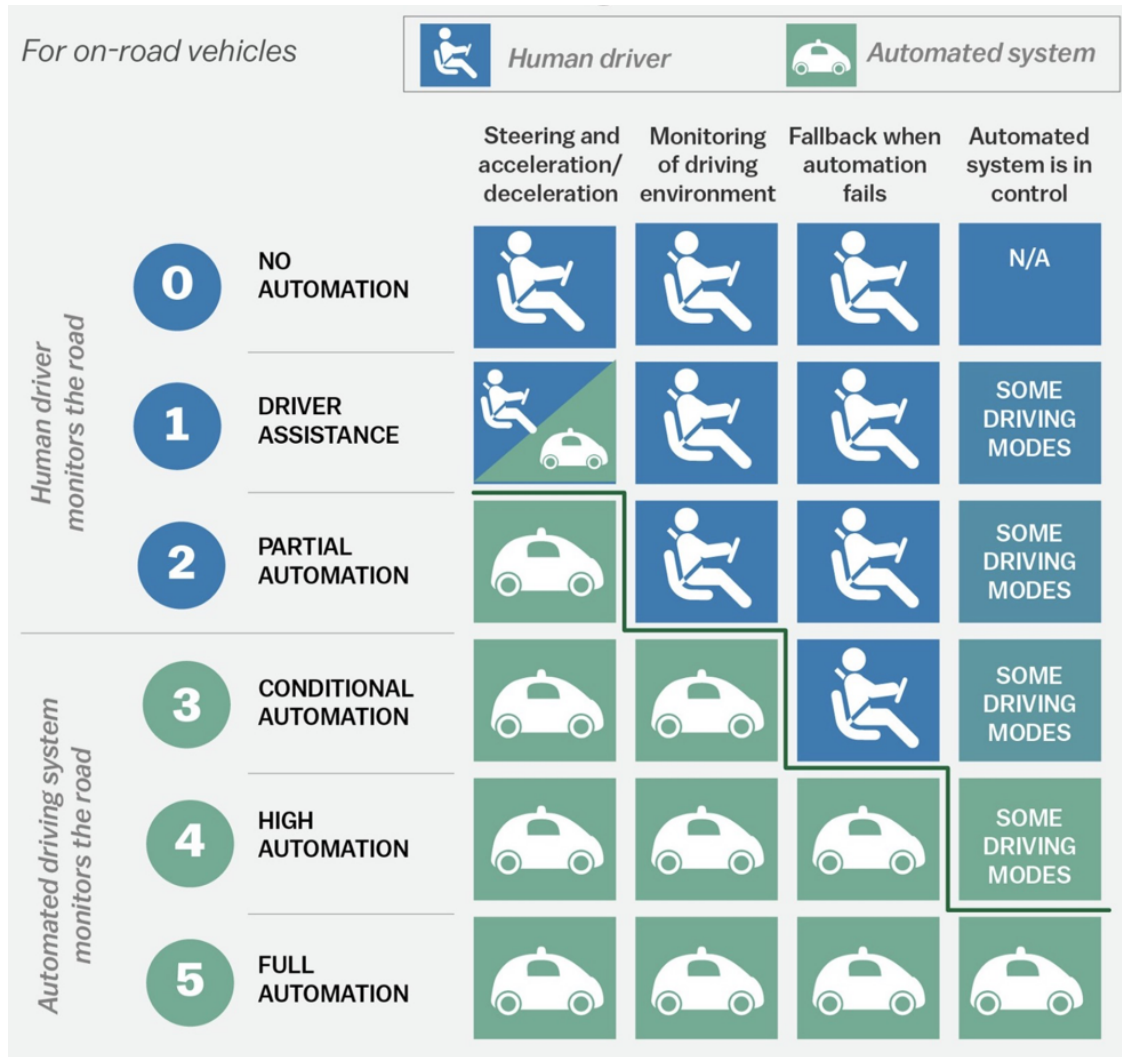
For on-road vehicles

Human driver

Automated system

| | | Steering and acceleration/ deceleration | Monitoring of driving environment | Fallback when automation fails | Automated system is in control |
|---|---|---|---|---|---|
| 0 | NO AUTOMATION | | | | N/A |
| 1 | DRIVER ASSISTANCE | | | | SOME DRIVING MODES |
| 2 | PARTIAL AUTOMATION | | | | SOME DRIVING MODES |
| 3 | CONDITIONAL AUTOMATION | | | | SOME DRIVING MODES |
| 4 | HIGH AUTOMATION | | | | SOME DRIVING MODES |
| 5 | FULL AUTOMATION | | | | |

Human driver monitors the road

Automated driving system monitors the road